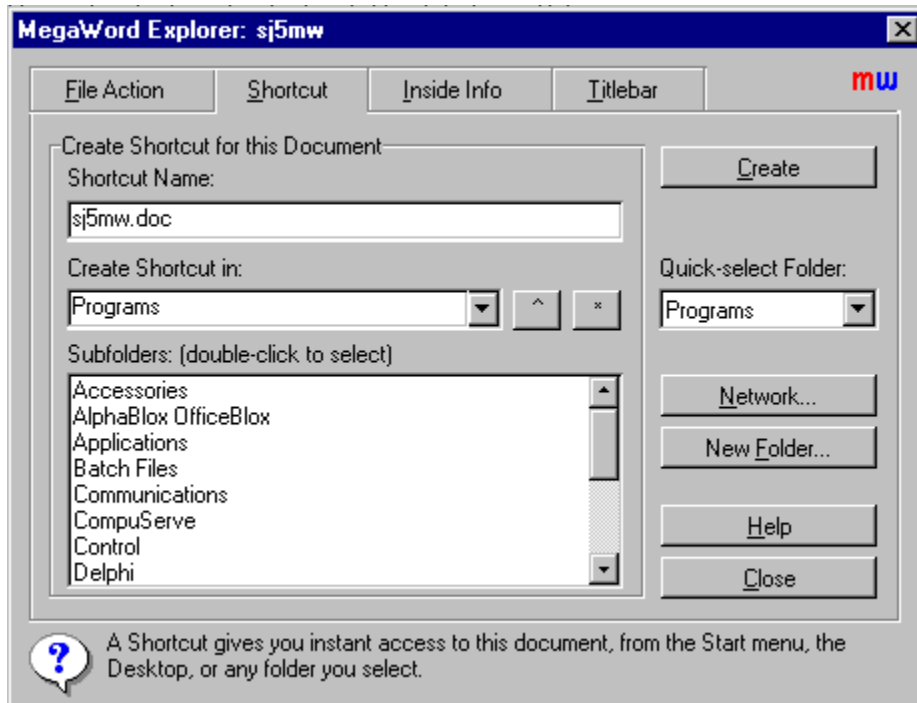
MegaWord Explorer: sj5mw

File Action
Shortcut
Inside Info
Titlebar

mw

Create Shortcut for this Document

Shortcut Name:

sj5mw.doc

Create Shortcut in:

Programs

^

×

Subfolders: (double-click to select)

Accessories
AlphaBlox OfficeBlox
Applications
Batch Files
Communications
CompuServe
Control
Delphi

Create

Quick-select Folder:

Programs

Network...

New Folder...

Help

Close

A Shortcut gives you instant access to this document, from the Start menu, the Desktop, or any folder you select.